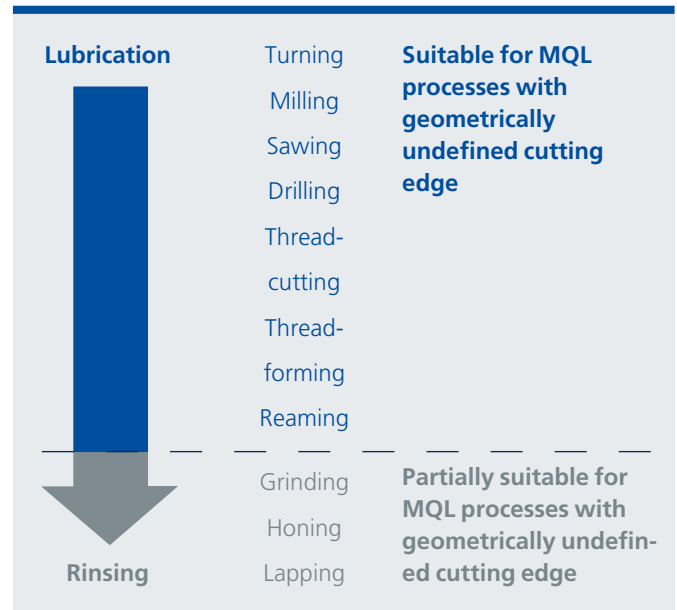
Lubrication

Turning
Milling
Sawing
Drilling
Threadcutting
Threadforming
Reaming

Suitable for MQL processes with geometrically undefined cutting edge

Grinding
Honing
Lapping

Partially suitable for MQL processes with geometrically undefined cutting edge

Rinsing